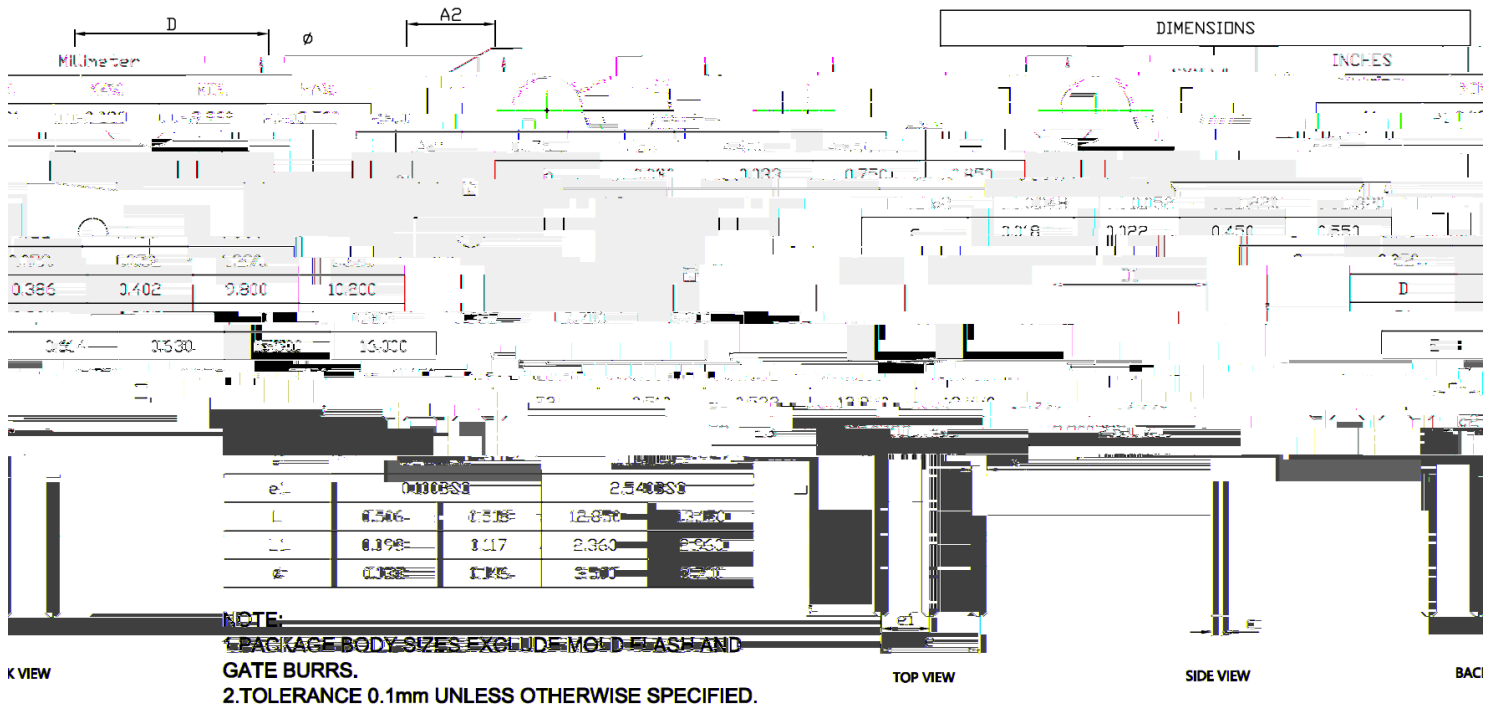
D

A2

ø

DIMENSIONS

Millimeter

INCHES

MAX

MIN

MAX

0.386

0.402

9.800

10.200

D

0.514

0.530

13.000

E

| e1 | 0.100BSC | | 2.540BSC | |
|---|---|---|---|---|
| L | 0.506 | 0.518 | 12.850 | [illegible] |
| L1 | 0.098 | 0.117 | 2.360 | 2.960 |
| ø | 0.138 | 0.145 | 3.500 | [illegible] |

NOTE:
1.PACKAGE BODY SIZES EXCLUDE MOLD FLASH AND GATE BURRS.
2.TOLERANCE 0.1mm UNLESS OTHERWISE SPECIFIED.

K VIEW

TOP VIEW

SIDE VIEW

BAC

e1